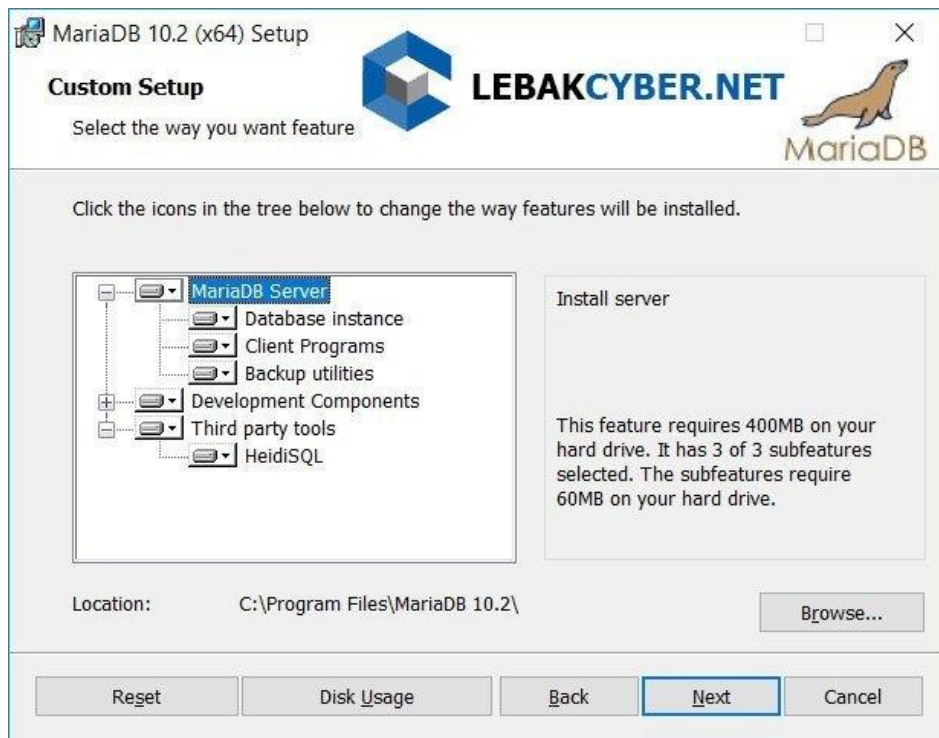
MariaDB 10.2 (x64) Setup

Custom Setup

Select the way you want feature

LEBAKCYBER.NET

MariaDB

Click the icons in the tree below to change the way features will be installed.

MariaDB Server
Database instance
Client Programs
Backup utilities
Development Components
Third party tools
HeidiSQL

Install server

This feature requires 400MB on your hard drive. It has 3 of 3 subfeatures selected. The subfeatures require 60MB on your hard drive.

Location: C:\Program Files\MariaDB 10.2\

Browse...

Reset Disk Usage Back Next Cancel